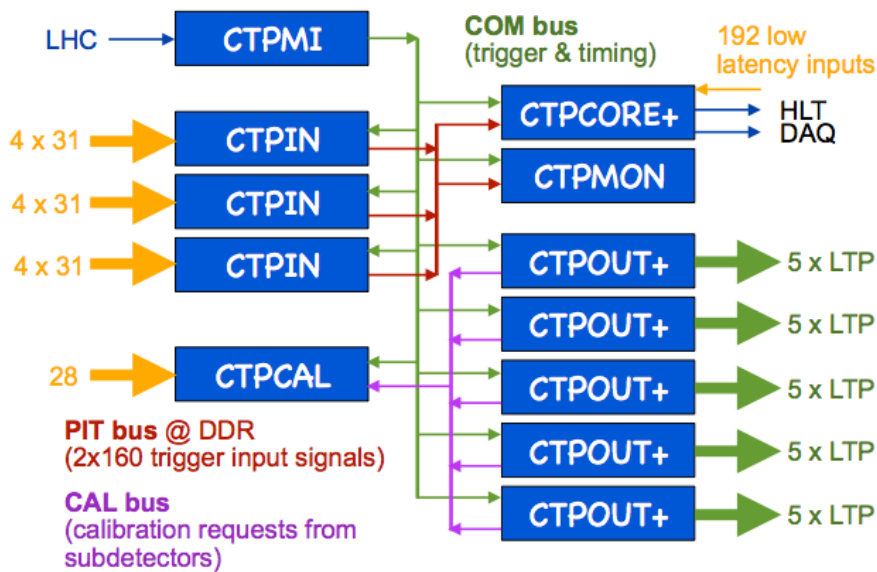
LHC
CTPMI
COM bus
(trigger & timing)
192 low
latency inputs
CTPCORE+
HLT
DAQ
4 x 31
CTPIN
CTPMON
4 x 31
CTPIN
4 x 31
CTPIN
CTPOUT+
5 x LTP
CTPOUT+
5 x LTP
28
CTPCAL
CTPOUT+
5 x LTP
PIT bus @ DDR
(2x160 trigger input signals)
CTPOUT+
5 x LTP
CAL bus
(calibration requests from subdetectors)
CTPOUT+
5 x LTP